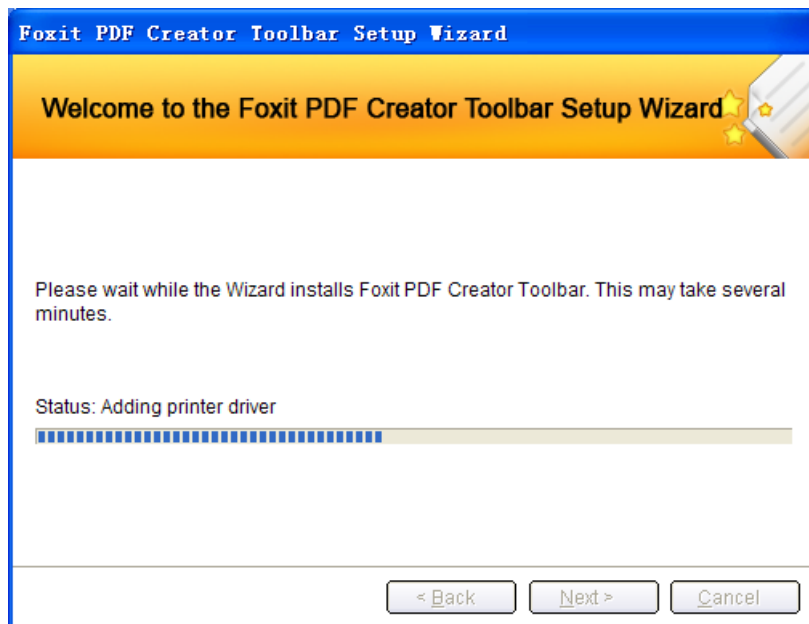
Foxit PDF Creator Toolbar Setup Wizard

Welcome to the Foxit PDF Creator Toolbar Setup Wizard

Please wait while the Wizard installs Foxit PDF Creator Toolbar. This may take several minutes.

Status: Adding printer driver

< Back
Next >
Cancel